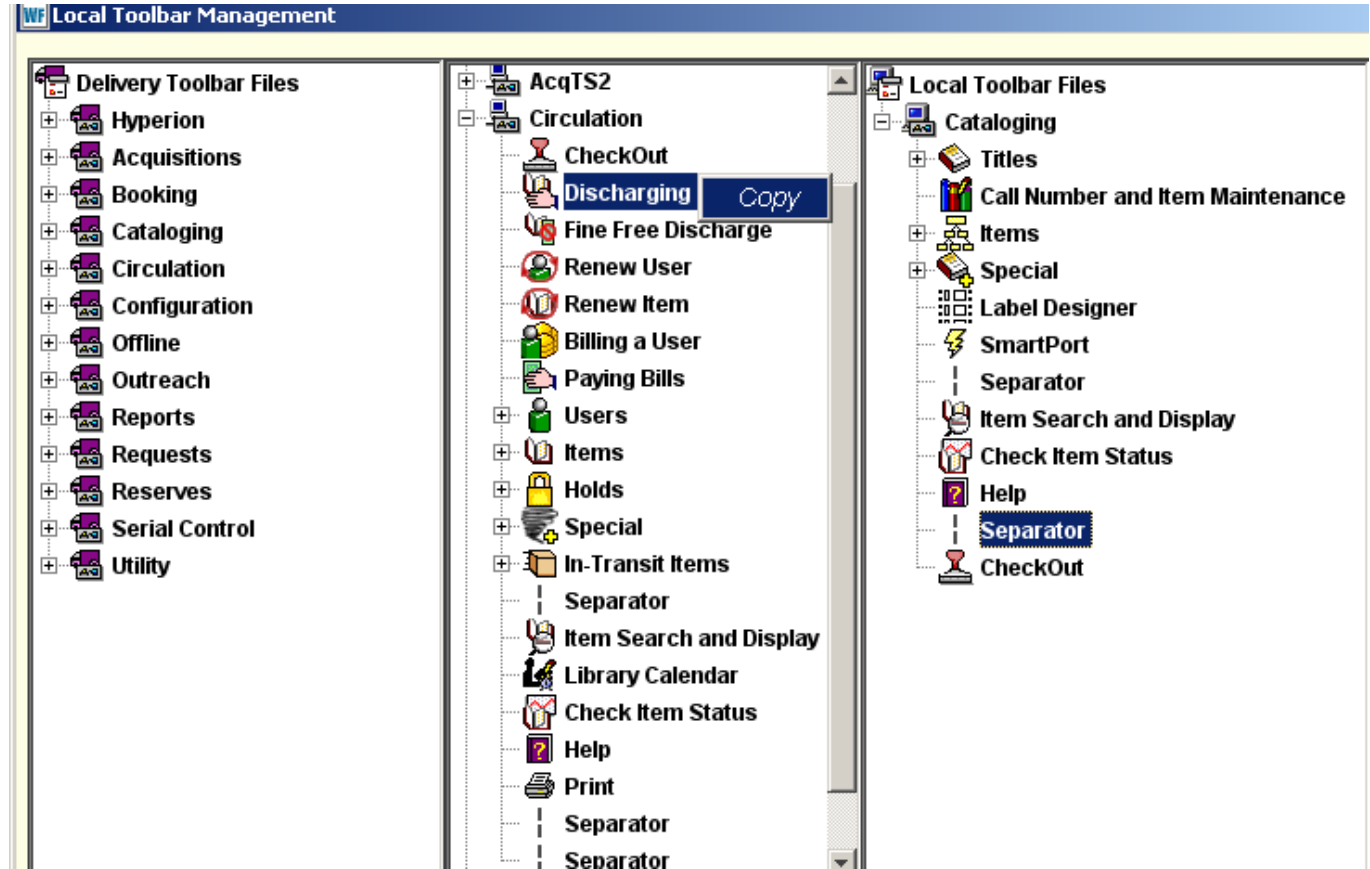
WF Local Toolbar Management

Delivery Toolbar Files
Hyperion
Acquisitions
Booking
Cataloging
Circulation
Configuration
Offline
Outreach
Reports
Requests
Reserves
Serial Control
Utility

AcqTS2
Circulation
CheckOut
Discharging
Copy
Fine Free Discharge
Renew User
Renew Item
Billing a User
Paying Bills
Users
Items
Holds
Special
In-Transit Items
Separator
Item Search and Display
Library Calendar
Check Item Status
Help
Print
Separator
Separator

Local Toolbar Files
Cataloging
Titles
Call Number and Item Maintenance
Items
Special
Label Designer
SmartPort
Separator
Item Search and Display
Check Item Status
Help
Separator
CheckOut